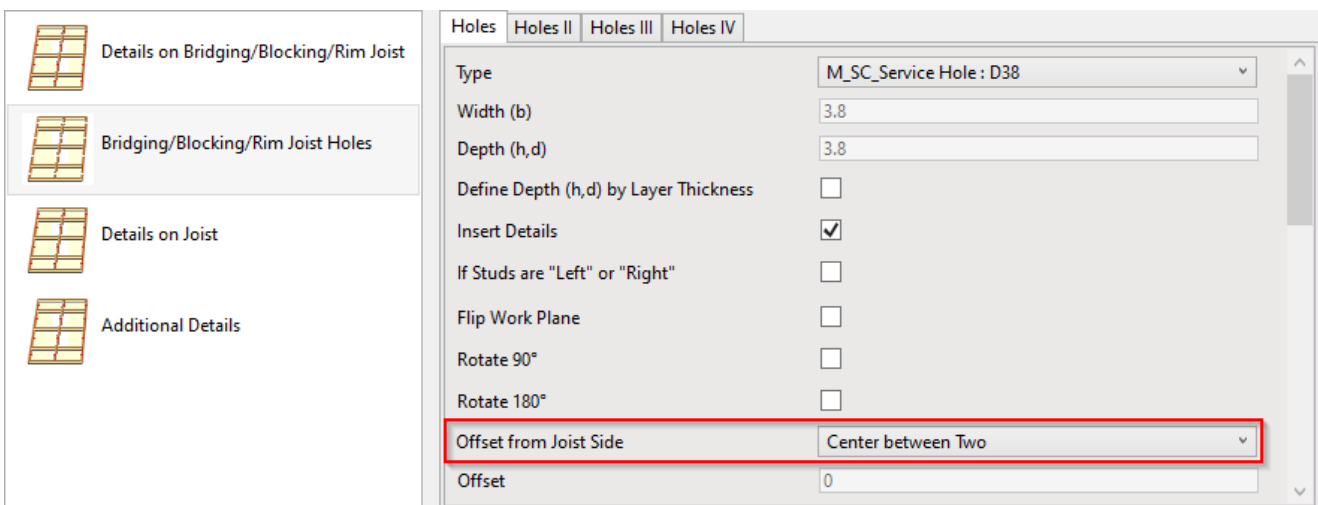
Details on Bridging/Blocking/Rim Joist

Bridging/Blocking/Rim Joist Holes

Details on Joist

Additional Details

Holes | Holes II | Holes III | Holes IV

| | |
|---|---|
| Type | M_SC_Service Hole : D38 |
| Width (b) | 3.8 |
| Depth (h,d) | 3.8 |
| Define Depth (h,d) by Layer Thickness | ☐ |
| Insert Details | ☑ |
| If Studs are "Left" or "Right" | ☐ |
| Flip Work Plane | ☐ |
| Rotate 90° | ☐ |
| Rotate 180° | ☐ |
| Offset from Joist Side | Center between Two |
| Offset | 0 |